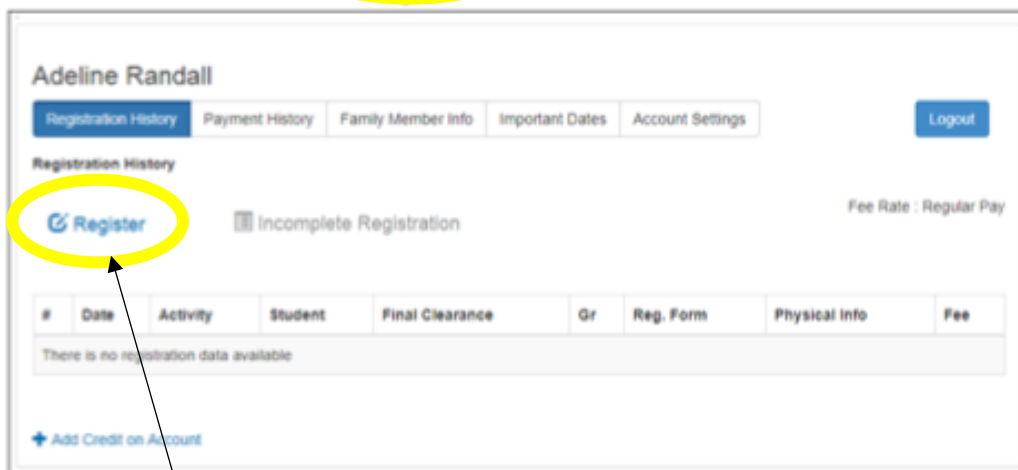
Adeline Randall

Registration History | Payment History | Family Member Info | Important Dates | Account Settings

Logout

Registration History

Register

Incomplete Registration

Fee Rate : Regular Pay

| # | Date | Activity | Student | Final Clearance | Gr | Reg. Form | Physical Info | Fee |
|---|---|---|---|---|---|---|---|---|
| There is no registration data available | | | | | | | | |

Add Credit on Account